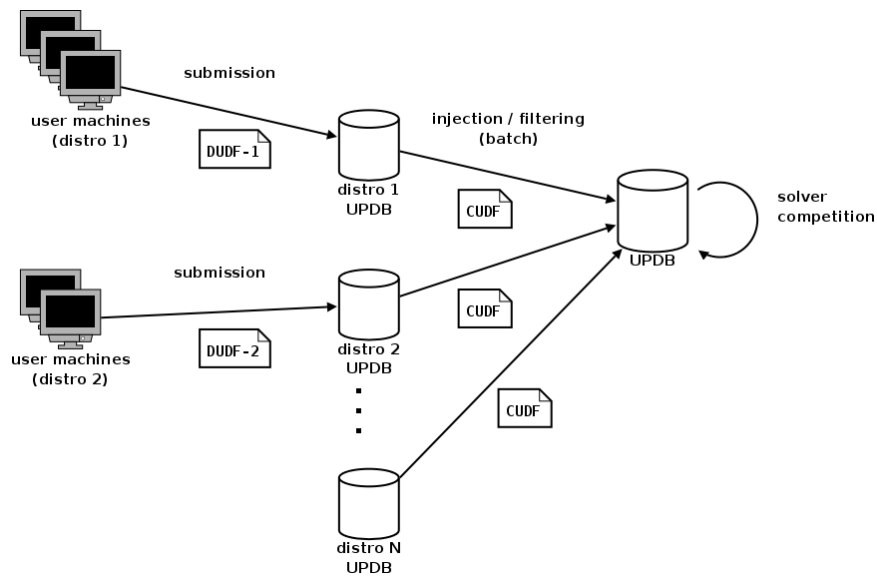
user machines
(distro 1)

submission

DUDF-1

distro 1
UPDB

injection / filtering
(batch)

CUDF

UPDB

solver
competition

user machines
(distro 2)

submission

DUDF-2

distro 2
UPDB

CUDF

CUDF

distro N
UPDB